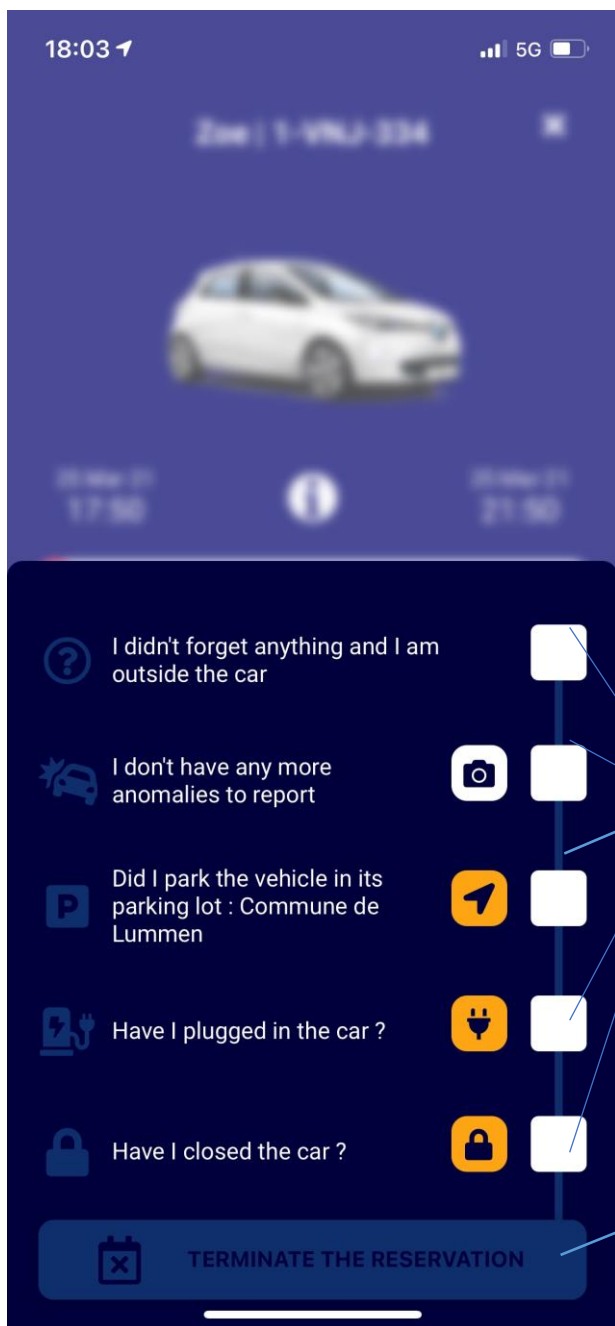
18:03

5G

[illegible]

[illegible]

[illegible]

I didn't forget anything and I am outside the car

I don't have any more anomalies to report

Did I park the vehicle in its parking lot : Commune de Lummen

P

Have I plugged in the car ?

Have I closed the car ?

TERMINATE THE RESERVATION